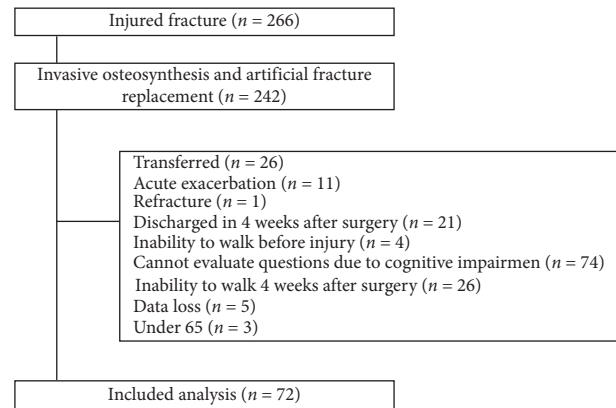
Injured fracture ($n$ = 266)

Invasive osteosynthesis and artificial fracture replacement ($n$ = 242)

Transferred ($n$ = 26)
Acute exacerbation ($n$ = 11)
Refracture ($n$ = 1)
Discharged in 4 weeks after surgery ($n$ = 21)
Inability to walk before injury ($n$ = 4)
Cannot evaluate questions due to cognitive impairmen ($n$ = 74)
Inability to walk 4 weeks after surgery ($n$ = 26)
Data loss ($n$ = 5)
Under 65 ($n$ = 3)

Included analysis ($n$ = 72)